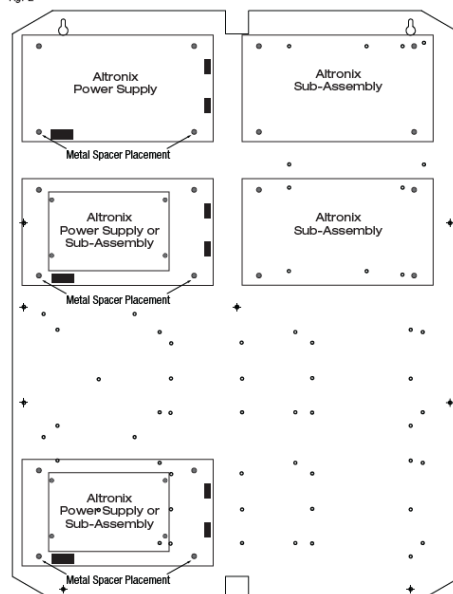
Fig. 2

Altronix Power Supply

Metal Spacer Placement

Altronix Sub-Assembly

Altronix Power Supply or Sub-Assembly

Metal Spacer Placement

Altronix Sub-Assembly

Altronix Power Supply or Sub-Assembly

Metal Spacer Placement